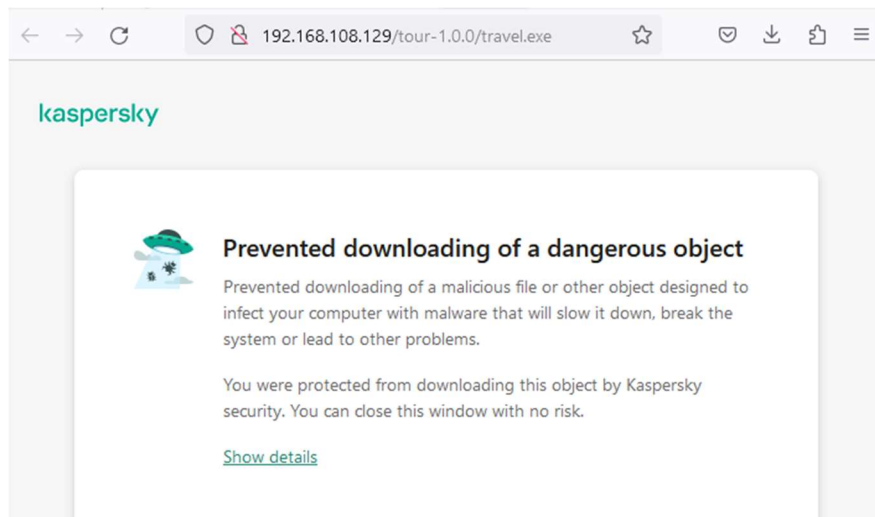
192.168.108.129/tour-1.0.0/travel.exe

kaspersky

Prevented downloading of a dangerous object

Prevented downloading of a malicious file or other object designed to infect your computer with malware that will slow it down, break the system or lead to other problems.

You were protected from downloading this object by Kaspersky security. You can close this window with no risk.

Show details